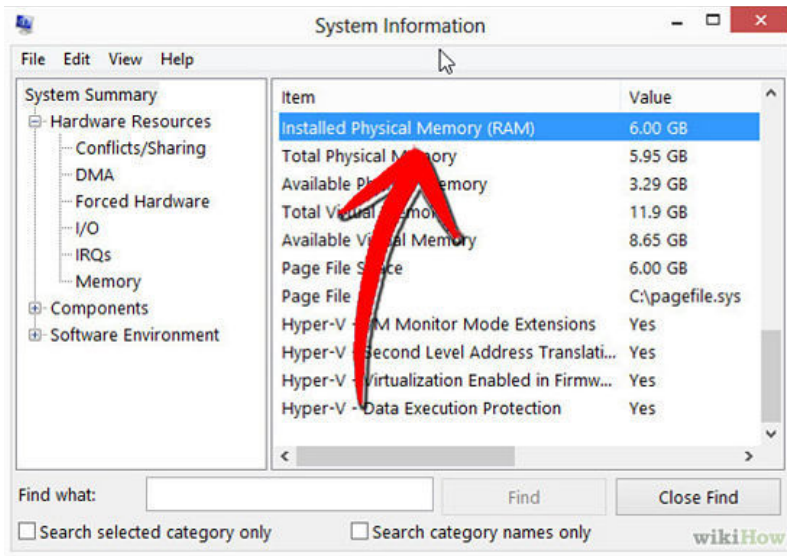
System Information

File Edit View Help

System Summary
Hardware Resources
Conflicts/Sharing
DMA
Forced Hardware
I/O
IRQs
Memory
Components
Software Environment

| Item | Value |
|---|---|
| Installed Physical Memory (RAM) | 6.00 GB |
| Total Physical M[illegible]ory | 5.95 GB |
| Available P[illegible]emory | 3.29 GB |
| Total Vi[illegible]mor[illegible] | 11.9 GB |
| Available Vi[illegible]al Memory | 8.65 GB |
| Page File S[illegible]ce | 6.00 GB |
| Page File | C:\pagefile.sys |
| Hyper-V - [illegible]M Monitor Mode Extensions | Yes |
| Hyper-V - Second Level Address Translati... | Yes |
| Hyper-V - Virtualization Enabled in Firmw... | Yes |
| Hyper-V - Data Execution Protection | Yes |

Find what:
Find
Close Find
Search selected category only
Search category names only

wikiHow